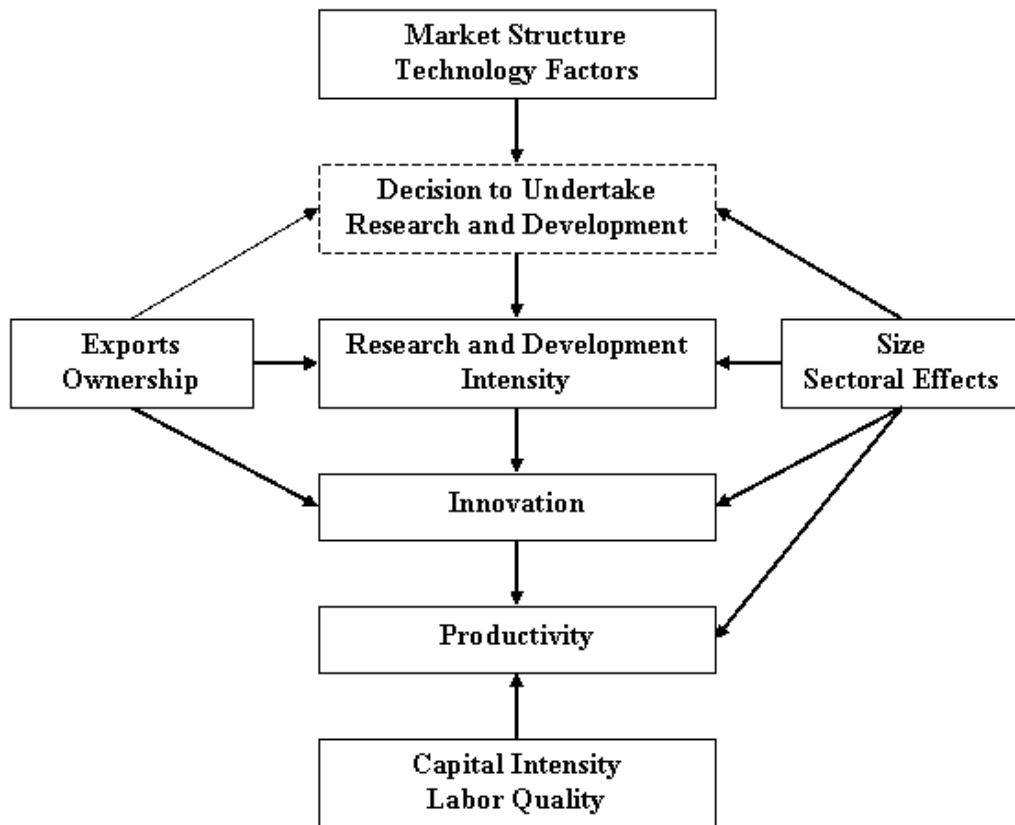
Market Structure
Technology Factors

Decision to Undertake
Research and Development

Exports
Ownership

Research and Development
Intensity

Size
Sectoral Effects

Innovation

Productivity

Capital Intensity
Labor Quality